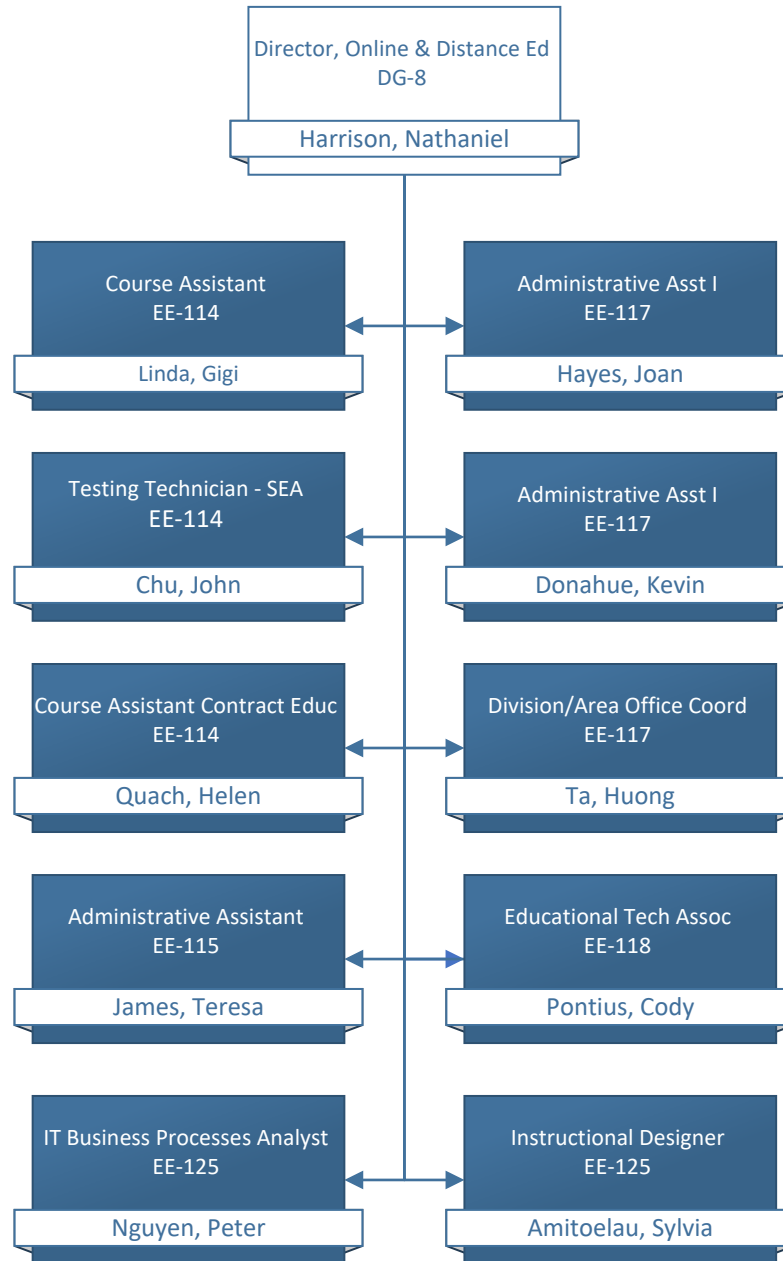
Director, Online & Distance Ed
DG-8
Harrison, Nathaniel

Course Assistant
EE-114
Linda, Gigi

Administrative Asst I
EE-117
Hayes, Joan

Testing Technician - SEA
EE-114
Chu, John

Administrative Asst I
EE-117
Donahue, Kevin

Course Assistant Contract Educ
EE-114
Quach, Helen

Division/Area Office Coord
EE-117
Ta, Huong

Administrative Assistant
EE-115
James, Teresa

Educational Tech Assoc
EE-118
Pontius, Cody

IT Business Processes Analyst
EE-125
Nguyen, Peter

Instructional Designer
EE-125
Amitoelau, Sylvia